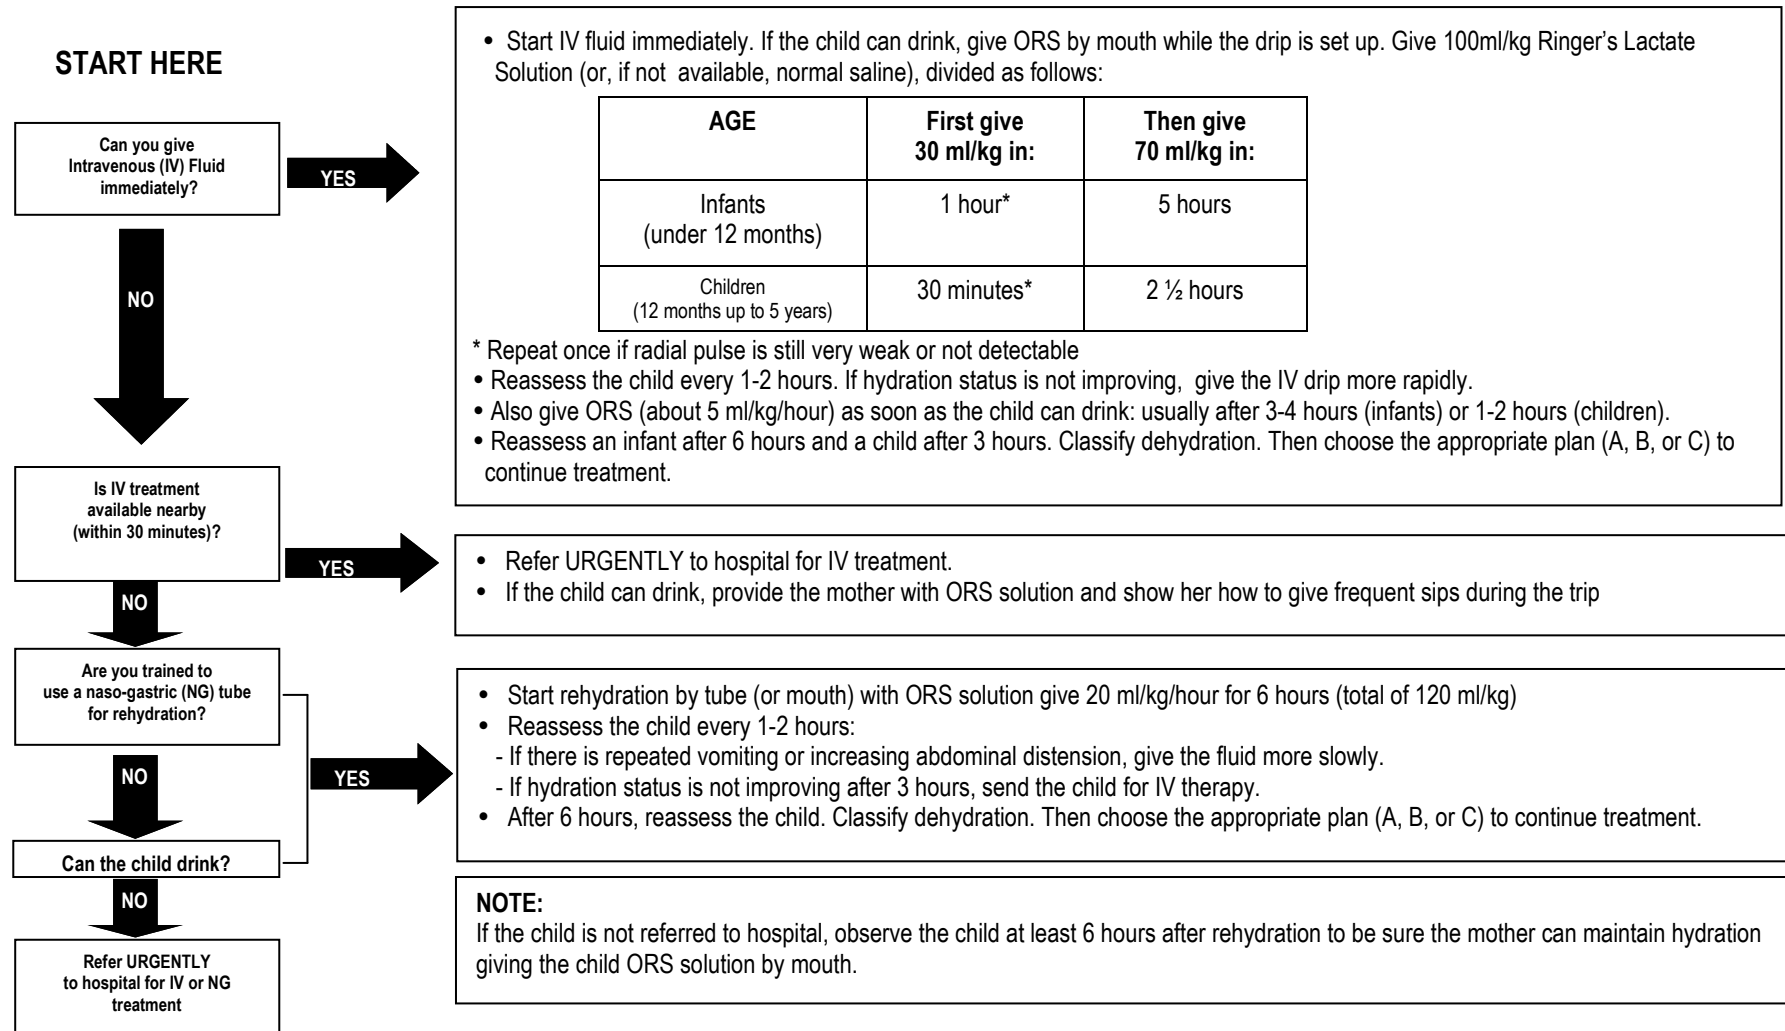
START HERE

Can you give Intravenous (IV) Fluid immediately?

YES

• Start IV fluid immediately. If the child can drink, give ORS by mouth while the drip is set up. Give 100ml/kg Ringer's Lactate Solution (or, if not available, normal saline), divided as follows:

| AGE | First give 30 ml/kg in: | Then give 70 ml/kg in: |
|---|---|---|
| Infants (under 12 months) | 1 hour* | 5 hours |
| Children (12 months up to 5 years) | 30 minutes* | 2 ½ hours |

* Repeat once if radial pulse is still very weak or not detectable
• Reassess the child every 1-2 hours. If hydration status is not improving, give the IV drip more rapidly.
• Also give ORS (about 5 ml/kg/hour) as soon as the child can drink: usually after 3-4 hours (infants) or 1-2 hours (children).
• Reassess an infant after 6 hours and a child after 3 hours. Classify dehydration. Then choose the appropriate plan (A, B, or C) to continue treatment.

NO

Is IV treatment available nearby (within 30 minutes)?

YES

• Refer URGENTLY to hospital for IV treatment.
• If the child can drink, provide the mother with ORS solution and show her how to give frequent sips during the trip

NO

Are you trained to use a naso-gastric (NG) tube for rehydration?

YES

• Start rehydration by tube (or mouth) with ORS solution give 20 ml/kg/hour for 6 hours (total of 120 ml/kg)
• Reassess the child every 1-2 hours:
- If there is repeated vomiting or increasing abdominal distension, give the fluid more slowly.
- If hydration status is not improving after 3 hours, send the child for IV therapy.
• After 6 hours, reassess the child. Classify dehydration. Then choose the appropriate plan (A, B, or C) to continue treatment.

NO

Can the child drink?

NO

Refer URGENTLY to hospital for IV or NG treatment

NOTE:
If the child is not referred to hospital, observe the child at least 6 hours after rehydration to be sure the mother can maintain hydration giving the child ORS solution by mouth.